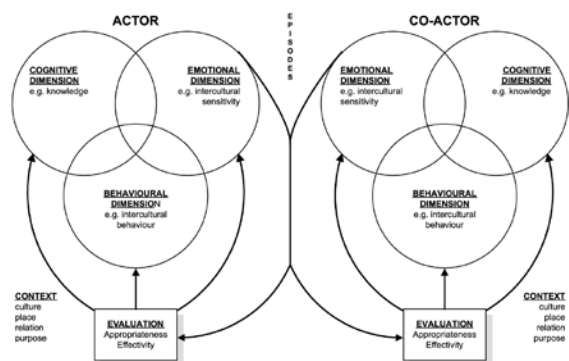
ACTOR

EPISODES

CO-ACTOR

COGNITIVE DIMENSION
e.g. knowledge

EMOTIONAL DIMENSION
e.g. intercultural sensitivity

BEHAVIOURAL DIMENSION
e.g. intercultural behaviour

EMOTIONAL DIMENSION
e.g. intercultural sensitivity

COGNITIVE DIMENSION
e.g. knowledge

BEHAVIOURAL DIMENSION
e.g. intercultural behaviour

CONTEXT
culture
place
relation
purpose

EVALUATION
Appropriateness
Effectivity

EVALUATION
Appropriateness
Effectivity

CONTEXT
culture
place
relation
purpose